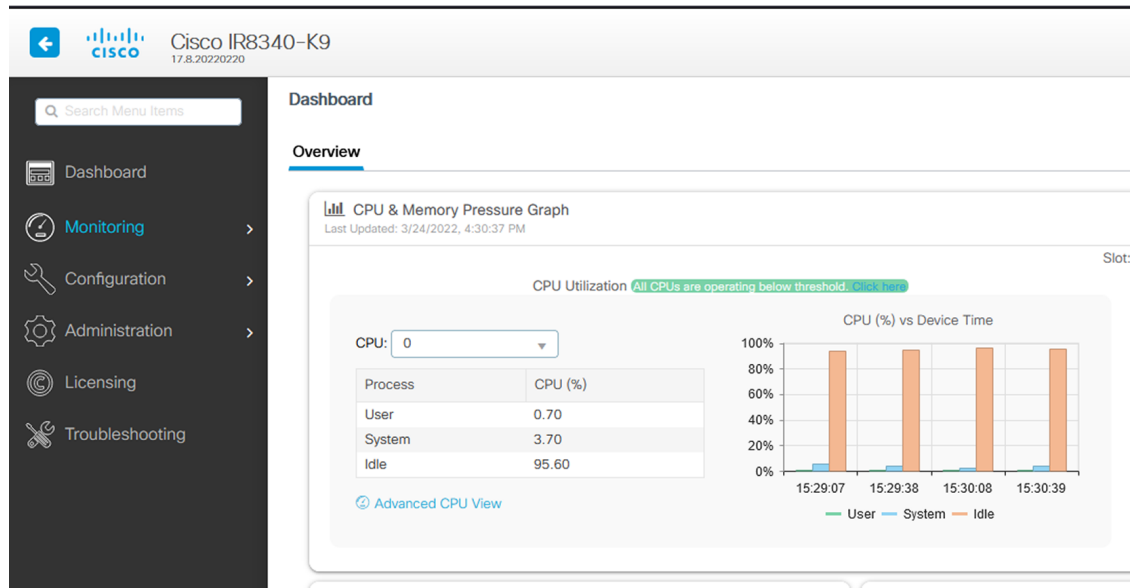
cisco Cisco IR8340-K9
17.8.20220220

Search Menu Items

Dashboard

Monitoring

Configuration

Administration

Licensing

Troubleshooting

Dashboard

Overview

CPU & Memory Pressure Graph
Last Updated: 3/24/2022, 4:30:37 PM

Slot:

CPU Utilization All CPUs are operating below threshold. Click here

CPU: 0

| Process | CPU (%) |
|---|---|
| User | 0.70 |
| System | 3.70 |
| Idle | 95.60 |

Advanced CPU View

CPU (%) vs Device Time

100%
80%
60%
40%
20%
0%

15:29:07 15:29:38 15:30:08 15:30:39

User System Idle